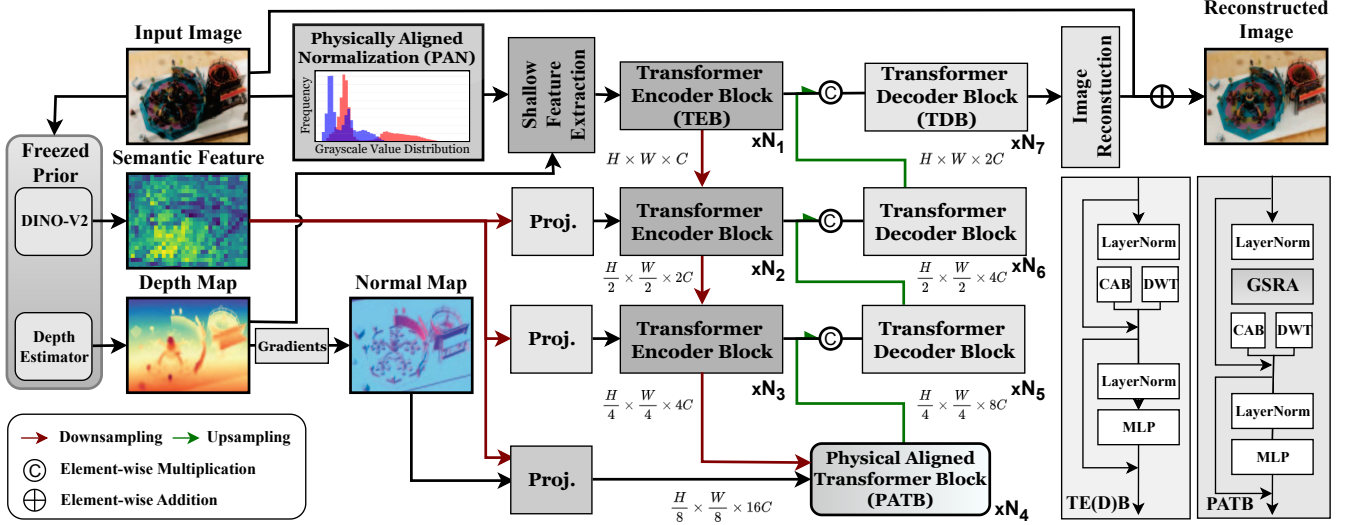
Input Image

Physically Aligned Normalization (PAN)

Frequency

Grayscale Value Distribution

Shallow Feature Extraction

Transformer Encoder Block (TEB)

xN$_1$

$H \times W \times C$

C

Transformer Decoder Block (TDB)

xN$_7$

$H \times W \times 2C$

Image Reconstuction

Reconstructed Image

Freezed Prior

Semantic Feature

DINO-V2

Proj.

Transformer Encoder Block

xN$_2$

$\frac{H}{2} \times \frac{W}{2} \times 2C$

C

Transformer Decoder Block

xN$_6$

$\frac{H}{2} \times \frac{W}{2} \times 4C$

Depth Map

Depth Estimator

Gradients

Normal Map

Proj.

Transformer Encoder Block

xN$_3$

$\frac{H}{4} \times \frac{W}{4} \times 4C$

C

Transformer Decoder Block

xN$_5$

$\frac{H}{4} \times \frac{W}{4} \times 8C$

Proj.

Physical Aligned Transformer Block (PATB)

xN$_4$

$\frac{H}{8} \times \frac{W}{8} \times 16C$

Downsampling Upsampling

C Element-wise Multiplication

Element-wise Addition

LayerNorm

CAB DWT

LayerNorm

MLP

TE(D)B

LayerNorm

GSRA

CAB DWT

LayerNorm

MLP

PATB